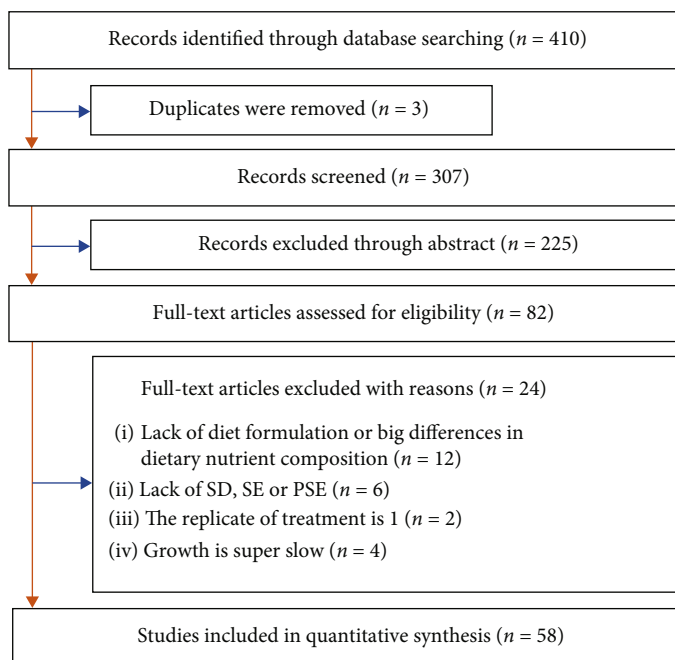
Records identified through database searching ($n$ = 410)

Duplicates were removed ($n$ = 3)

Records screened ($n$ = 307)

Records excluded through abstract ($n$ = 225)

Full-text articles assessed for eligibility ($n$ = 82)

Full-text articles excluded with reasons ($n$ = 24)

(i) Lack of diet formulation or big differences in dietary nutrient composition ($n$ = 12)

(ii) Lack of SD, SE or PSE ($n$ = 6)

(iii) The replicate of treatment is 1 ($n$ = 2)

(iv) Growth is super slow ($n$ = 4)

Studies included in quantitative synthesis ($n$ = 58)